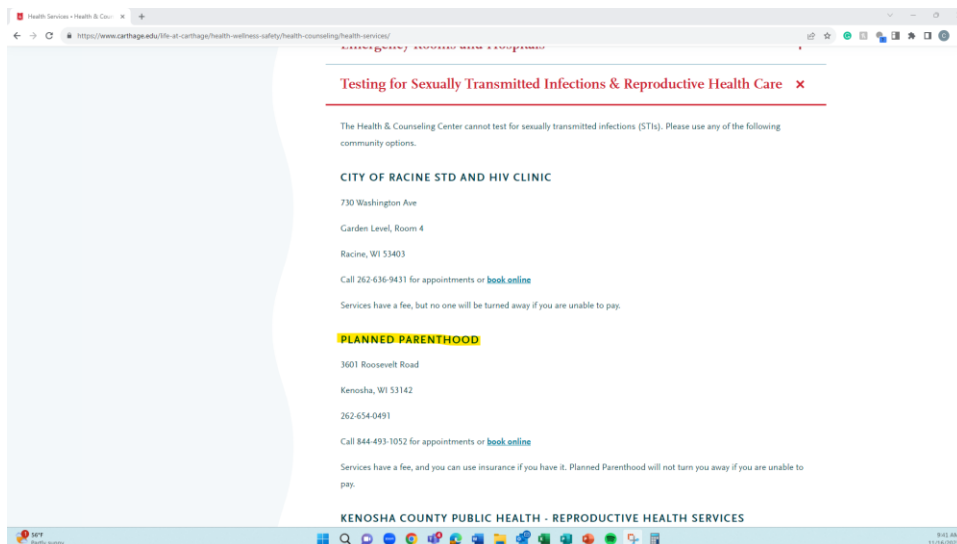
Health Services • Health & Cou ×

https://www.carthage.edu/life-at-carthage/health-wellness-safety/health-counseling/health-services/

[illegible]

Testing for Sexually Transmitted Infections & Reproductive Health Care ×

The Health & Counseling Center cannot test for sexually transmitted infections (STIs). Please use any of the following community options.

CITY OF RACINE STD AND HIV CLINIC

730 Washington Ave

Garden Level, Room 4

Racine, WI 53403

Call 262-636-9431 for appointments or book online

Services have a fee, but no one will be turned away if you are unable to pay.

PLANNED PARENTHOOD

3601 Roosevelt Road

Kenosha, WI 53142

262-654-0491

Call 844-493-1052 for appointments or book online

Services have a fee, and you can use insurance if you have it. Planned Parenthood will not turn you away if you are unable to pay.

KENOSHA COUNTY PUBLIC HEALTH - REPRODUCTIVE HEALTH SERVICES

56°F
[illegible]

9:41 AM
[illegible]